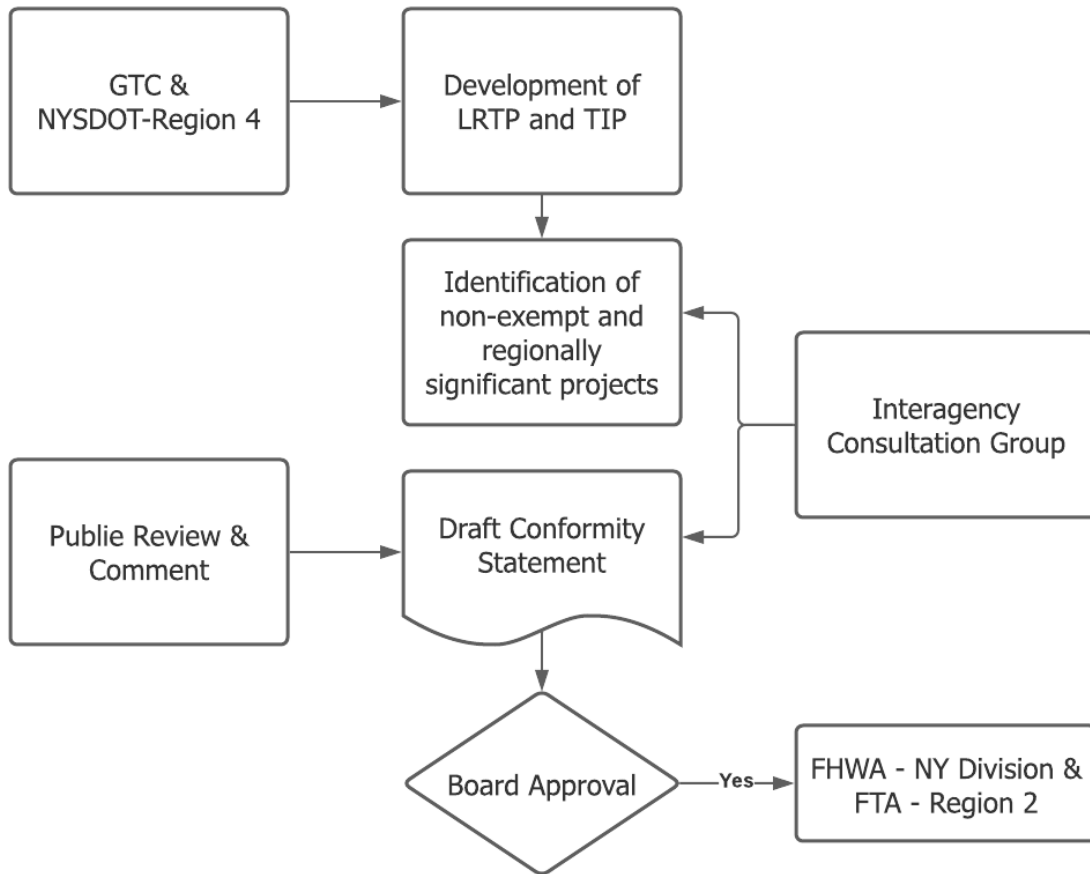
GTC & NYSDOT-Region 4

Development of LRTP and TIP

Identification of non-exempt and regionally significant projects

Interagency Consultation Group

Publie Review & Comment

Draft Conformity Statement

Board Approval

Yes

FHWA - NY Division & FTA - Region 2